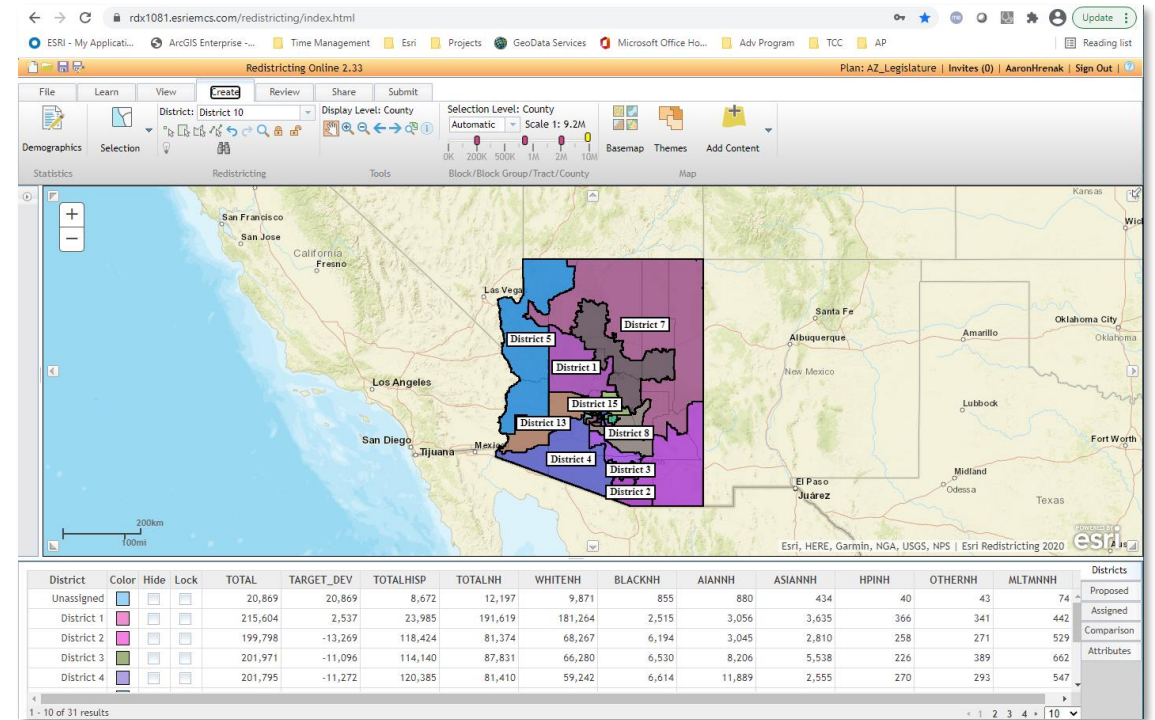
rdx1081.esriemcs.com/redistricting/index.html

Update

ESRI - My Applicati... ArcGIS Enterprise -... Time Management Esri Projects GeoData Services Microsoft Office Ho... Adv Program TCC AP Reading list

Redistricting Online 2.33

Plan: AZ_Legislature | Invites (0) | AaronHrenak | Sign Out |

File Learn View Create Review Share Submit

District: District 10

Display Level: County

Selection Level: County

Automatic Scale 1: 9.2M

0K 200K 500K 1M 2M 10M

Demographics Selection Basemap Themes Add Content

Statistics Redistricting Tools Block/Block Group/Tract/County Map

San Francisco
San Jose
California
Fresno
Las Vegas
Los Angeles
San Diego
Tijuana
Mexicali
District 7
District 5
District 1
District 15
District 13
District 8
District 4
District 3
District 2
Santa Fe
Albuquerque
New Mexico
Amarillo
Oklahoma City
Oklahoma
Lubbock
Fort Worth
Midland
Odessa
El Paso
Juárez
Texas
Kansas
Wich
200km
100mi

Esri, HERE, Garmin, NGA, USGS, NPS | Esri Redistricting 2020

esri

| District | Color | Hide | Lock | TOTAL | TARGET_DEV | TOTALHISP | TOTALNH | WHITENH | BLACKNH | AIANNH | ASIANNH | HPINH | OTHERNH | MLTMNNH |
|---|---|---|---|---|---|---|---|---|---|---|---|---|---|---|
| Unassigned | | | | 20,869 | 20,869 | 8,672 | 12,197 | 9,871 | 855 | 880 | 434 | 40 | 43 | 74 |
| District 1 | | | | 215,604 | 2,537 | 23,985 | 191,619 | 181,264 | 2,515 | 3,056 | 3,635 | 366 | 341 | 442 |
| District 2 | | | | 199,798 | -13,269 | 118,424 | 81,374 | 68,267 | 6,194 | 3,045 | 2,810 | 258 | 271 | 529 |
| District 3 | | | | 201,971 | -11,096 | 114,140 | 87,831 | 66,280 | 6,530 | 8,206 | 5,538 | 226 | 389 | 662 |
| District 4 | | | | 201,795 | -11,272 | 120,385 | 81,410 | 59,242 | 6,614 | 11,889 | 2,555 | 270 | 293 | 547 |

Districts
Proposed
Assigned
Comparison
Attributes

1 - 10 of 31 results

1 2 3 4 10